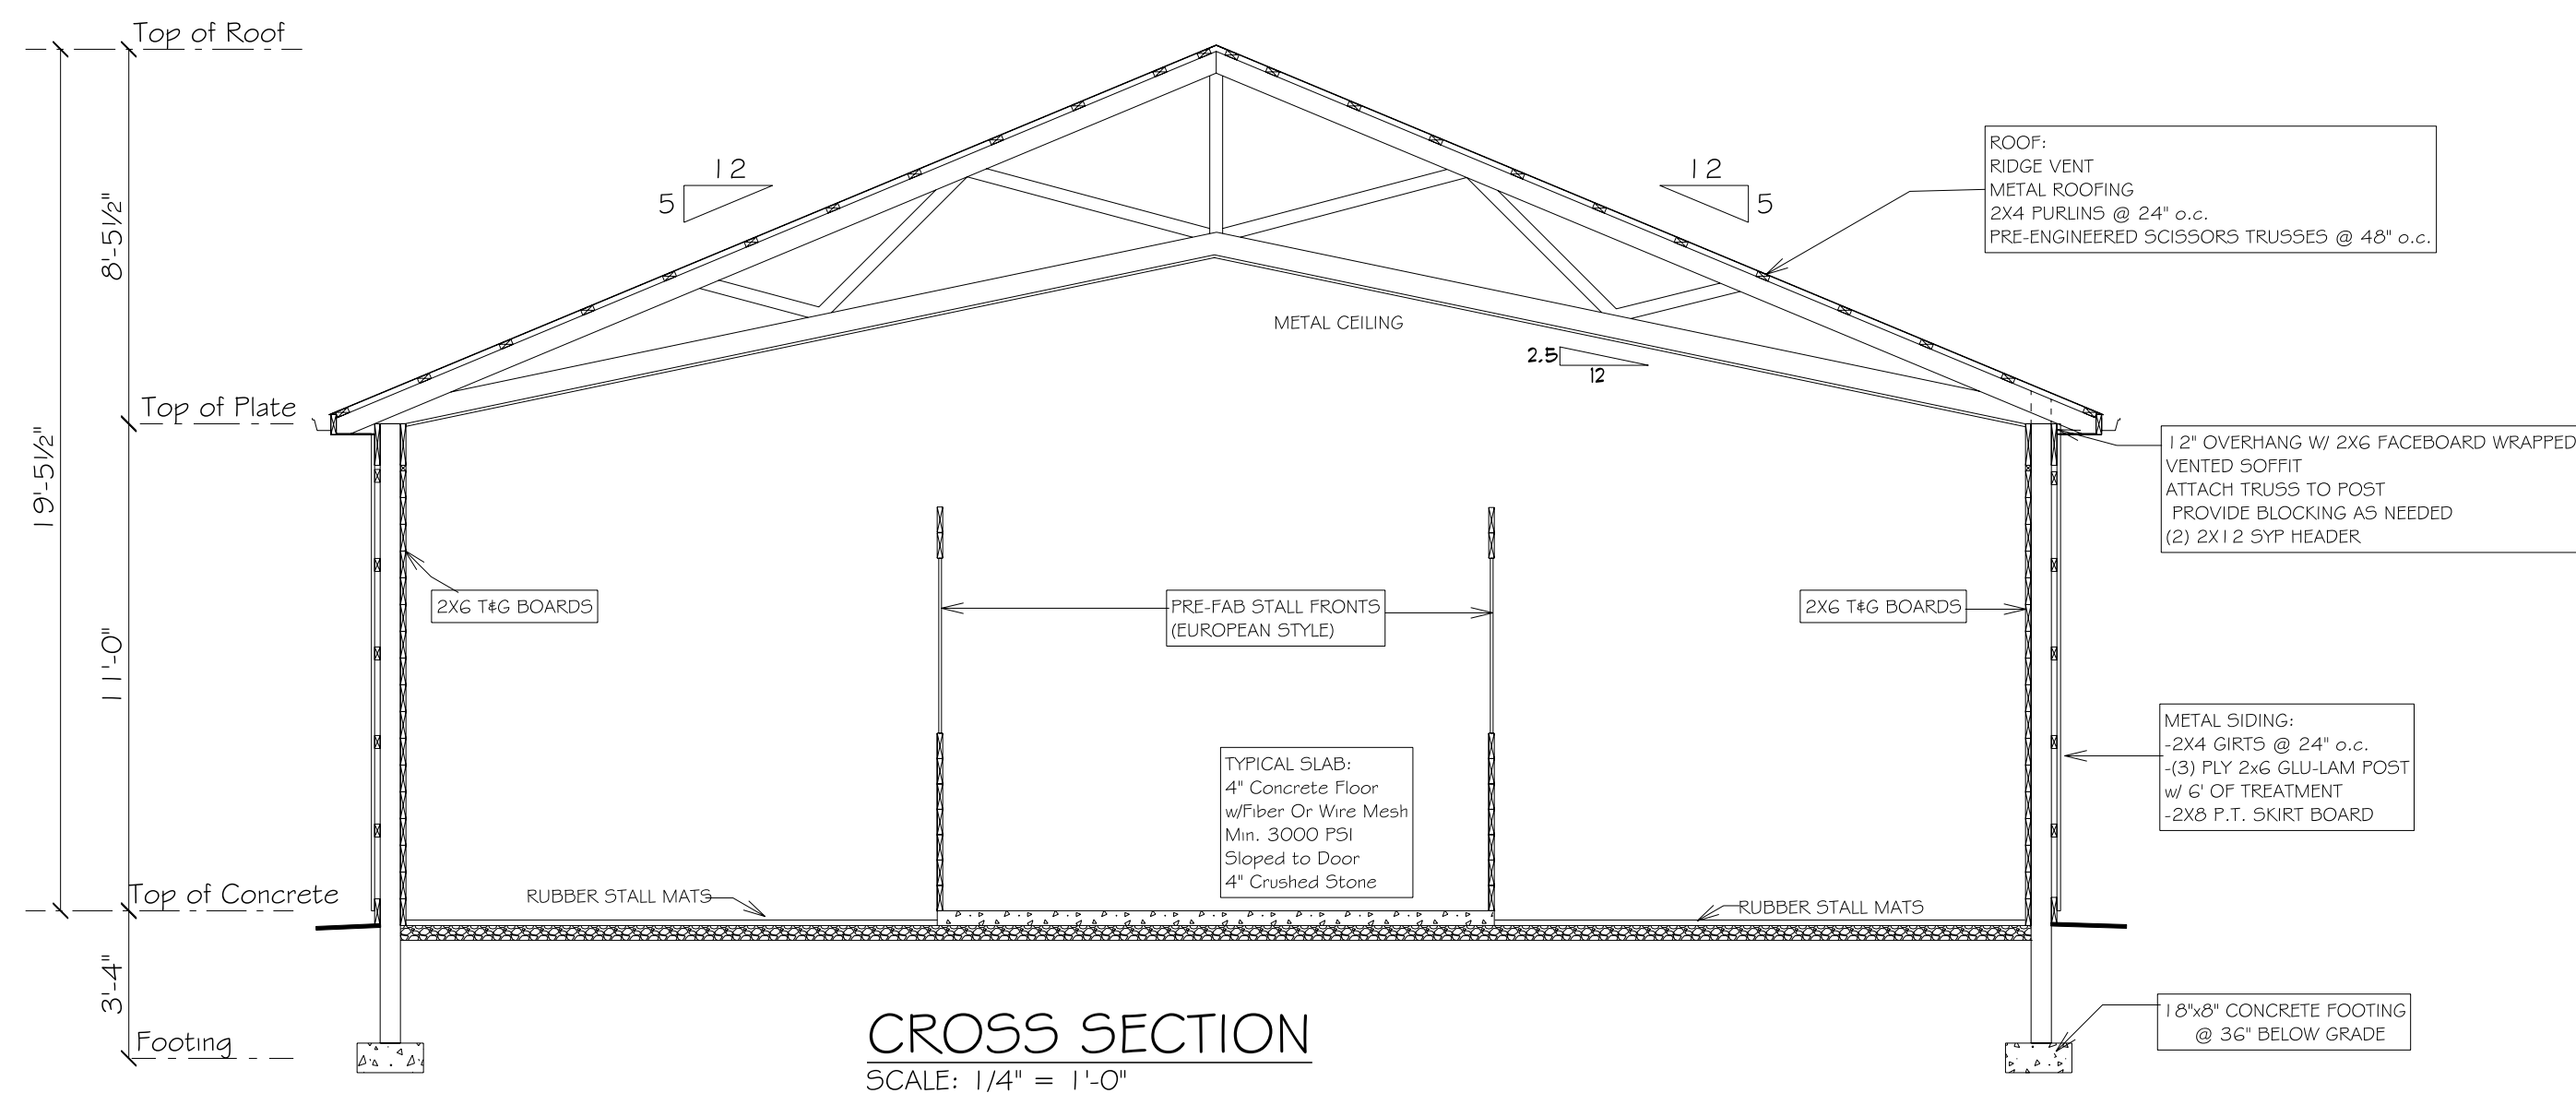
Top of Roof

8'-5½"

19'-5½"

Top of Plate

11'-0"

Top of Concrete

3'-4"

Footing

12
5

12
5

ROOF:
RIDGE VENT
METAL ROOFING
2X4 PURLINS @ 24" o.c.
PRE-ENGINEERED SCISSORS TRUSSES @ 48" o.c.

METAL CEILING

2.5
12

12" OVERHANG W/ 2X6 FACEBOARD WRAPPED
VENTED SOFFIT
ATTACH TRUSS TO POST
PROVIDE BLOCKING AS NEEDED
(2) 2X12 SYP HEADER

2X6 T&G BOARDS

PRE-FAB STALL FRONTS
(EUROPEAN STYLE)

2X6 T&G BOARDS

METAL SIDING:
-2X4 GIRTS @ 24" o.c.
-(3) PLY 2x6 GLU-LAM POST
w/ 6' OF TREATMENT
-2X8 P.T. SKIRT BOARD

TYPICAL SLAB:
4" Concrete Floor
w/Fiber Or Wire Mesh
Min. 3000 PSI
Sloped to Door
4" Crushed Stone

RUBBER STALL MATS

RUBBER STALL MATS

18"x8" CONCRETE FOOTING
@ 36" BELOW GRADE

CROSS SECTION
SCALE: 1/4" = 1'-0"